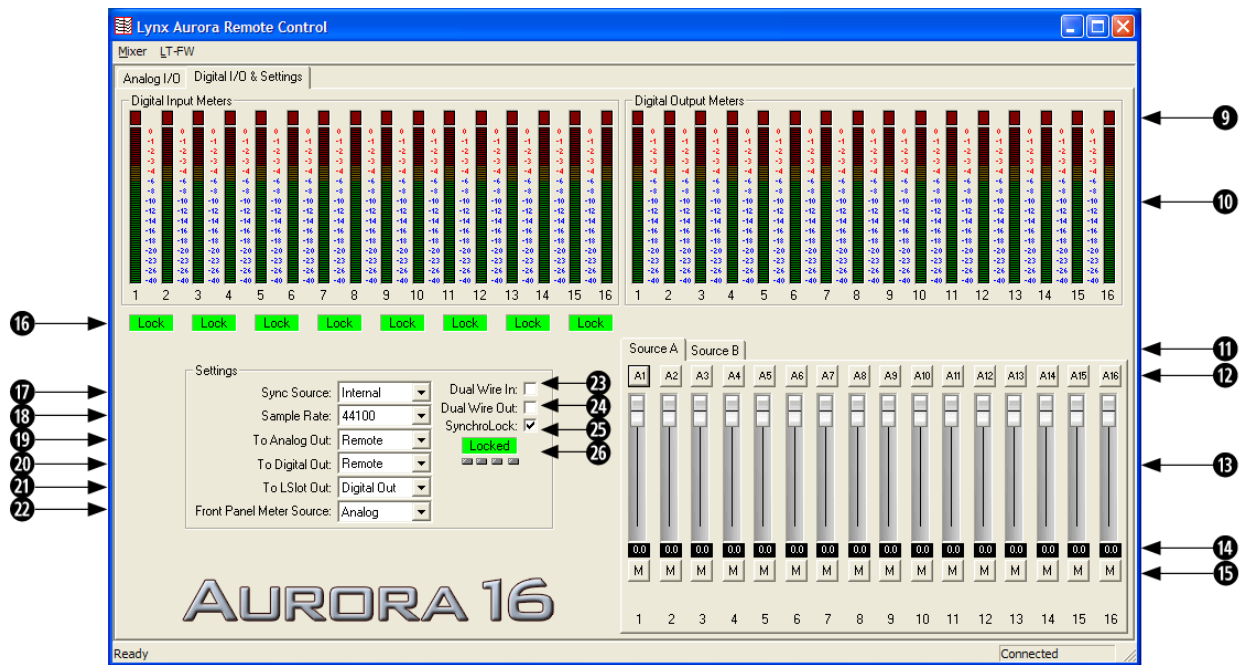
Lynx Aurora Remote Control

Mixer LT-FW

Analog I/O Digital I/O & Settings

Digital Input Meters

0 -1 -2 -3 -4 -6 -8 -10 -12 -14 -16 -18 -20 -23 -26 -40

1 2 3 4 5 6 7 8 9 10 11 12 13 14 15 16

Digital Output Meters

0 -1 -2 -3 -4 -6 -8 -10 -12 -14 -16 -18 -20 -23 -26 -40

1 2 3 4 5 6 7 8 9 10 11 12 13 14 15 16

9

10

16

Lock Lock Lock Lock Lock Lock Lock Lock

Source A Source B

11

A1 A2 A3 A4 A5 A6 A7 A8 A9 A10 A11 A12 A13 A14 A15 A16

12

Settings

17 Sync Source: Internal

18 Sample Rate: 44100

19 To Analog Out: Remote

20 To Digital Out: Remote

21 To LSlot Out: Digital Out

22 Front Panel Meter Source: Analog

Dual Wire In: 23

Dual Wire Out: 24

SynchroLock: 25

Locked 26

13

0.0 0.0 0.0 0.0 0.0 0.0 0.0 0.0 0.0 0.0 0.0 0.0 0.0 0.0 0.0 0.0

14

M M M M M M M M M M M M M M M M

15

AURORA 16

1 2 3 4 5 6 7 8 9 10 11 12 13 14 15 16

Ready

Connected